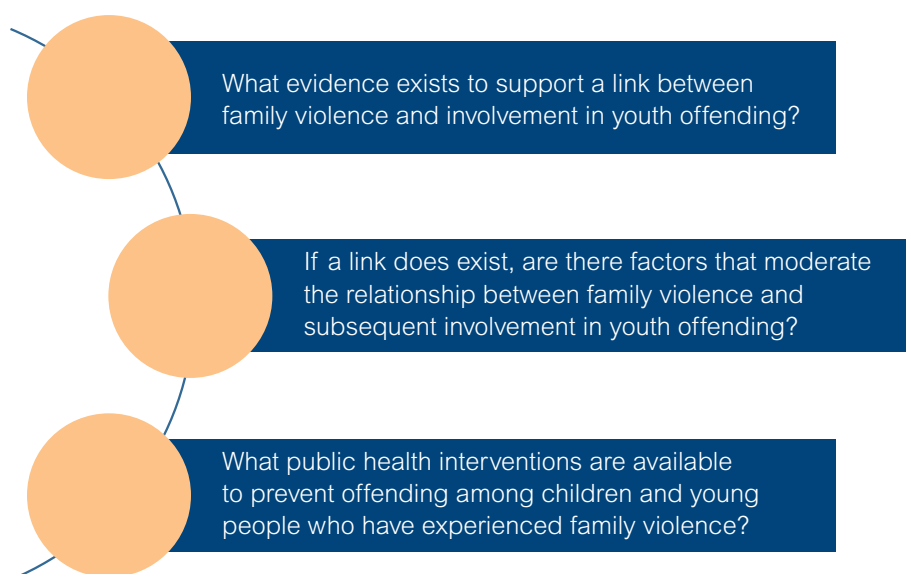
What evidence exists to support a link between family violence and involvement in youth offending?

If a link does exist, are there factors that moderate the relationship between family violence and subsequent involvement in youth offending?

What public health interventions are available to prevent offending among children and young people who have experienced family violence?